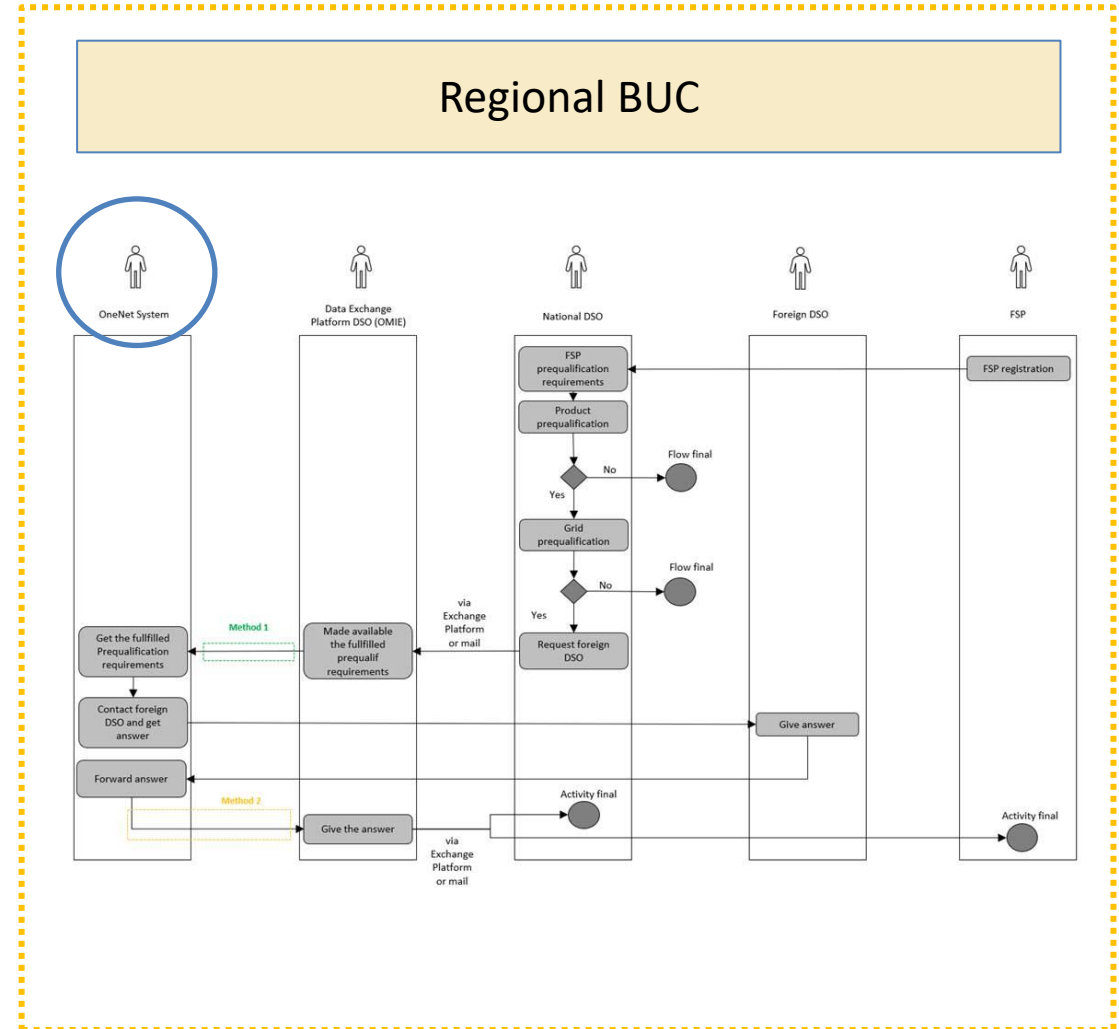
Regional BUC

OneNet System

Data Exchange Platform DSO (OMIE)

National DSO

Foreign DSO

FSP

FSP prequalification requirements

FSP registration

Product prequalification

No

Flow final

Yes

Grid prequalification

No

Flow final

Yes

via Exchange Platform or mail

Method 1

Get the fullfilled Prequalification requirements

Made available the fullfilled prequalif requirements

Request foreign DSO

Contact foreign DSO and get answer

Give answer

Forward answer

Method 2

Activity final

Give the answer

via Exchange Platform or mail

Activity final